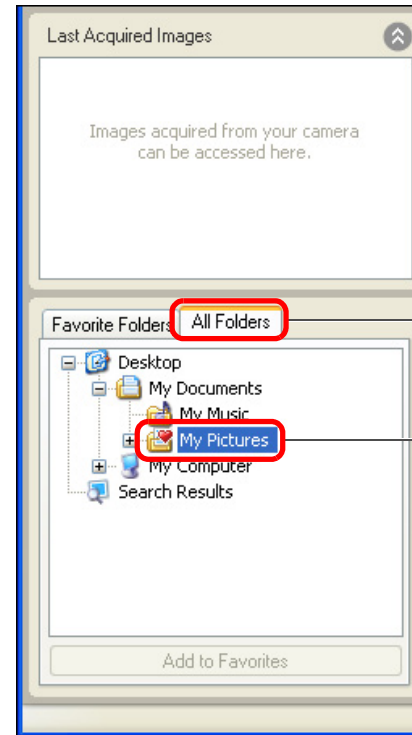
Last Acquired Images

Images acquired from your camera can be accessed here.

Favorite Folders

All Folders

Desktop

My Documents

My Music

My Pictures

My Computer

Search Results

Add to Favorites